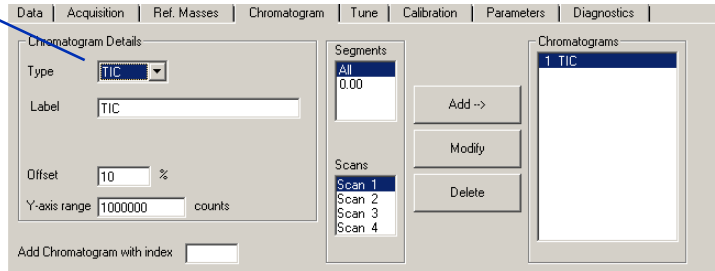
Data | Acquisition | Ref. Masses | Chromatogram | Tune | Calibration | Parameters | Diagnostics

Chromatogram Details

Type TIC

Label TIC

Offset 10 %

Y-axis range 1000000 counts

Segments
All
0.00

Scans
Scan 1
Scan 2
Scan 3
Scan 4

Add -->

Modify

Delete

Chromatograms
1 TIC

Add Chromatogram with index